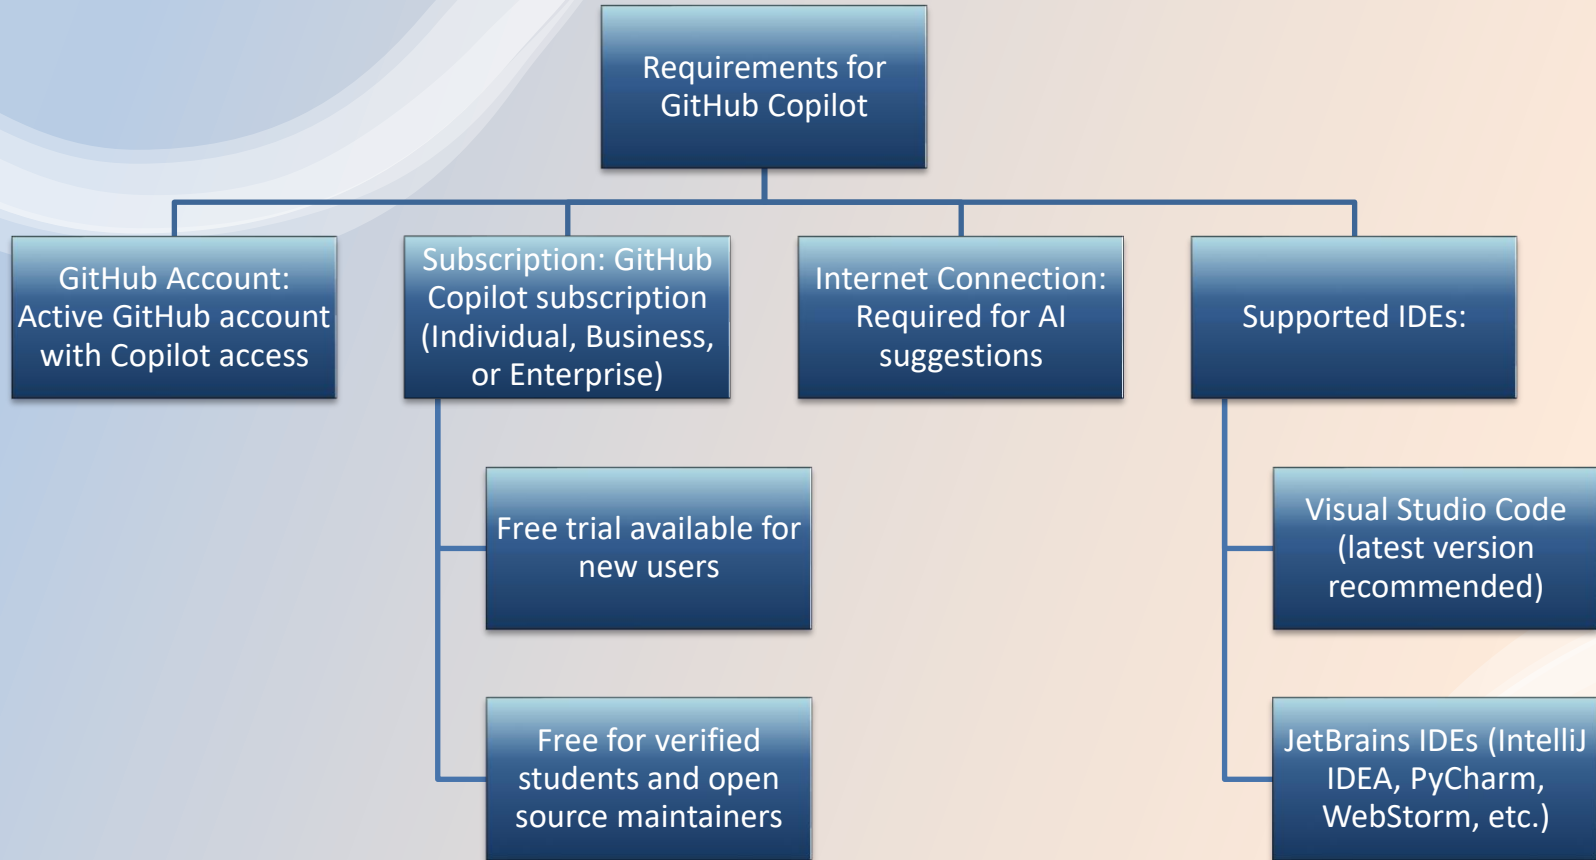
Requirements for GitHub Copilot

GitHub Account: Active GitHub account with Copilot access

Subscription: GitHub Copilot subscription (Individual, Business, or Enterprise)

Free trial available for new users

Free for verified students and open source maintainers

Internet Connection: Required for AI suggestions

Supported IDEs:

Visual Studio Code (latest version recommended)

JetBrains IDEs (IntelliJ IDEA, PyCharm, WebStorm, etc.)